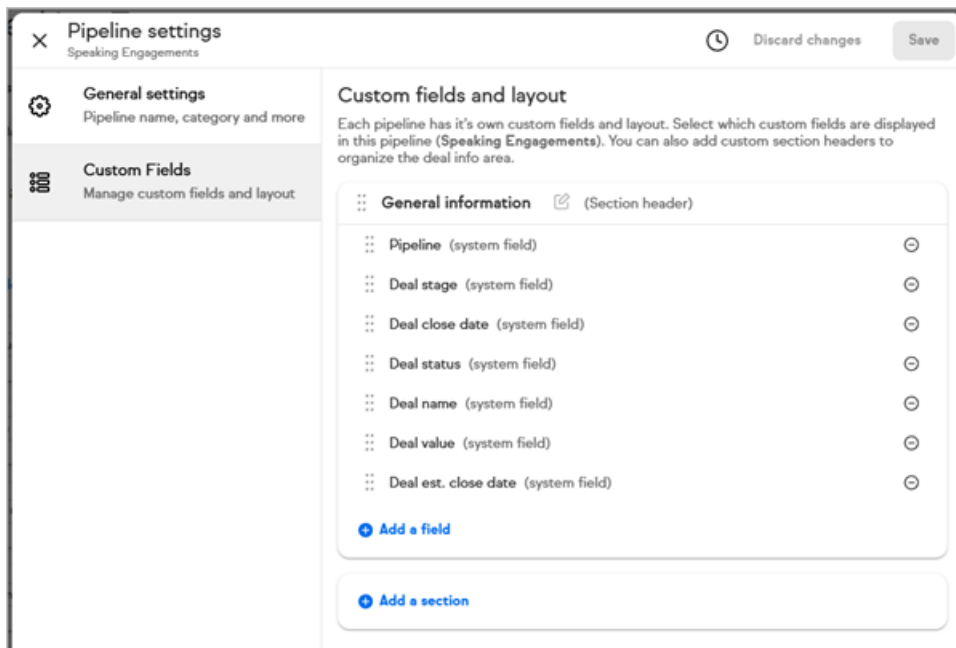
Pipeline settings
Speaking Engagements

Discard changes

Save

General settings
Pipeline name, category and more

Custom Fields
Manage custom fields and layout

Custom fields and layout

Each pipeline has it's own custom fields and layout. Select which custom fields are displayed in this pipeline (**Speaking Engagements**). You can also add custom section headers to organize the deal info area.

General information (Section header)

Pipeline (system field)

Deal stage (system field)

Deal close date (system field)

Deal status (system field)

Deal name (system field)

Deal value (system field)

Deal est. close date (system field)

Add a field

Add a section